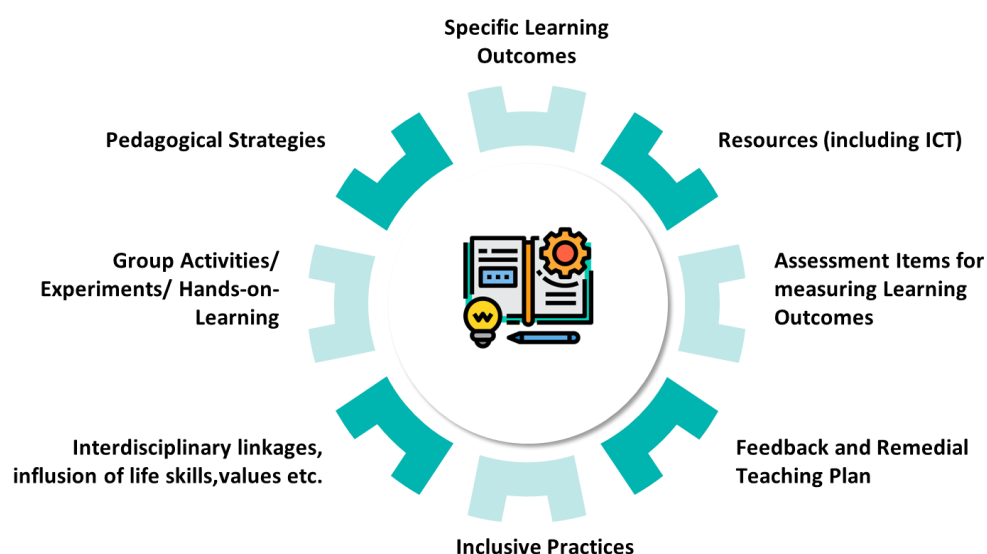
Specific Learning Outcomes

Pedagogical Strategies

Resources (including ICT)

Group Activities/ Experiments/ Hands-on-Learning

Assessment Items for measuring Learning Outcomes

Interdisciplinary linkages, influsion of life skills,values etc.

Feedback and Remedial Teaching Plan

Inclusive Practices